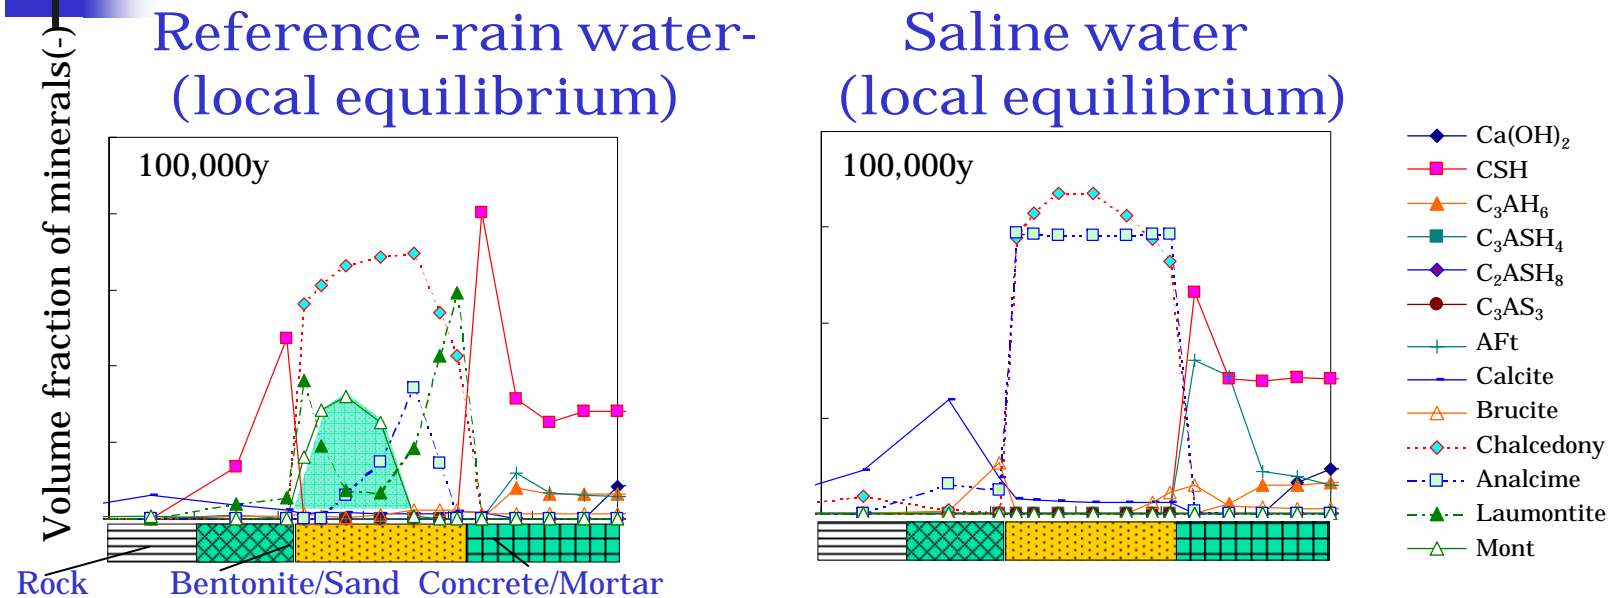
Reference -rain water- (local equilibrium)

Saline water (local equilibrium)

Volume fraction of minerals(-)

100,000y

100,000y

Rock

Bentonite/Sand

Concrete/Mortar

$Ca(OH)_2$
CSH
$C_3AH_6$
$C_3ASH_4$
$C_2ASH_8$
$C_3AS_3$
AFt
Calcite
Brucite
Chalcedony
Analcime
Laumontite
Mont